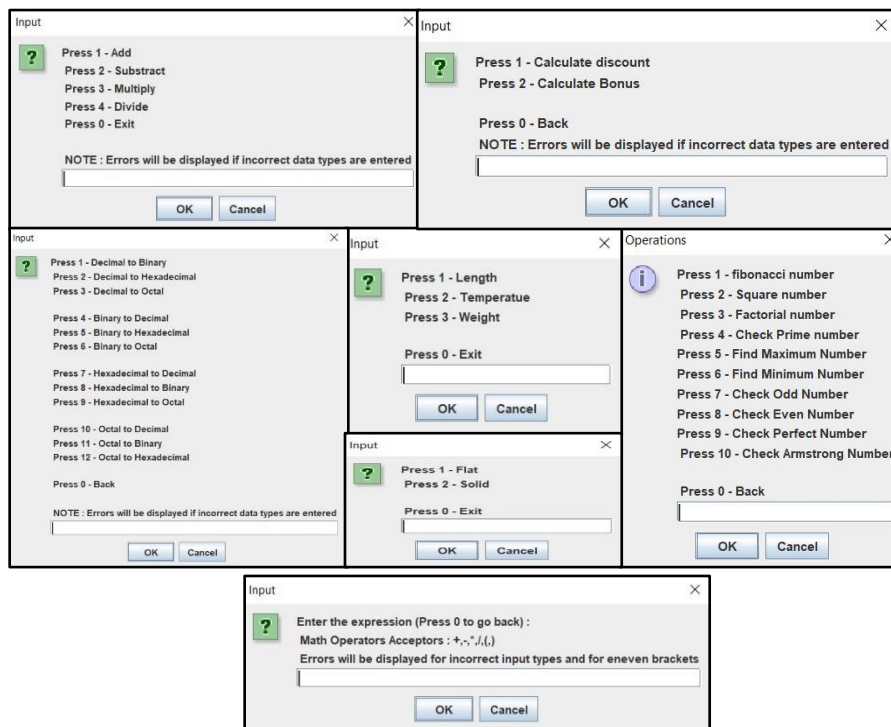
Input

Press 1 - Add
Press 2 - Substract
Press 3 - Multiply
Press 4 - Divide
Press 0 - Exit

NOTE : Errors will be displayed if incorrect data types are entered

OK Cancel

Input

Press 1 - Calculate discount
Press 2 - Calculate Bonus

Press 0 - Back
NOTE : Errors will be displayed if incorrect data types are entered

OK Cancel

Input

Press 1 - Decimal to Binary
Press 2 - Decimal to Hexadecimal
Press 3 - Decimal to Octal

Press 4 - Binary to Decimal
Press 5 - Binary to Hexadecimal
Press 6 - Binary to Octal

Press 7 - Hexadecimal to Decimal
Press 8 - Hexadecimal to Binary
Press 9 - Hexadecimal to Octal

Press 10 - Octal to Decimal
Press 11 - Octal to Binary
Press 12 - Octal to Hexadecimal

Press 0 - Back

NOTE : Errors will be displayed if incorrect data types are entered

OK Cancel

Input

Press 1 - Length
Press 2 - Temperatue
Press 3 - Weight

Press 0 - Exit

OK Cancel

Input

Press 1 - Flat
Press 2 - Solid

Press 0 - Exit

OK Cancel

Operations

Press 1 - fibonacci number
Press 2 - Square number
Press 3 - Factorial number
Press 4 - Check Prime number
Press 5 - Find Maximum Number
Press 6 - Find Minimum Number
Press 7 - Check Odd Number
Press 8 - Check Even Number
Press 9 - Check Perfect Number
Press 10 - Check Armstrong Number

Press 0 - Back

OK Cancel

Input

Enter the expression (Press 0 to go back) :
Math Operators Acceptors : +,-,*,/,(,)
Errors will be displayed for incorrect input types and for eneven brackets

OK Cancel